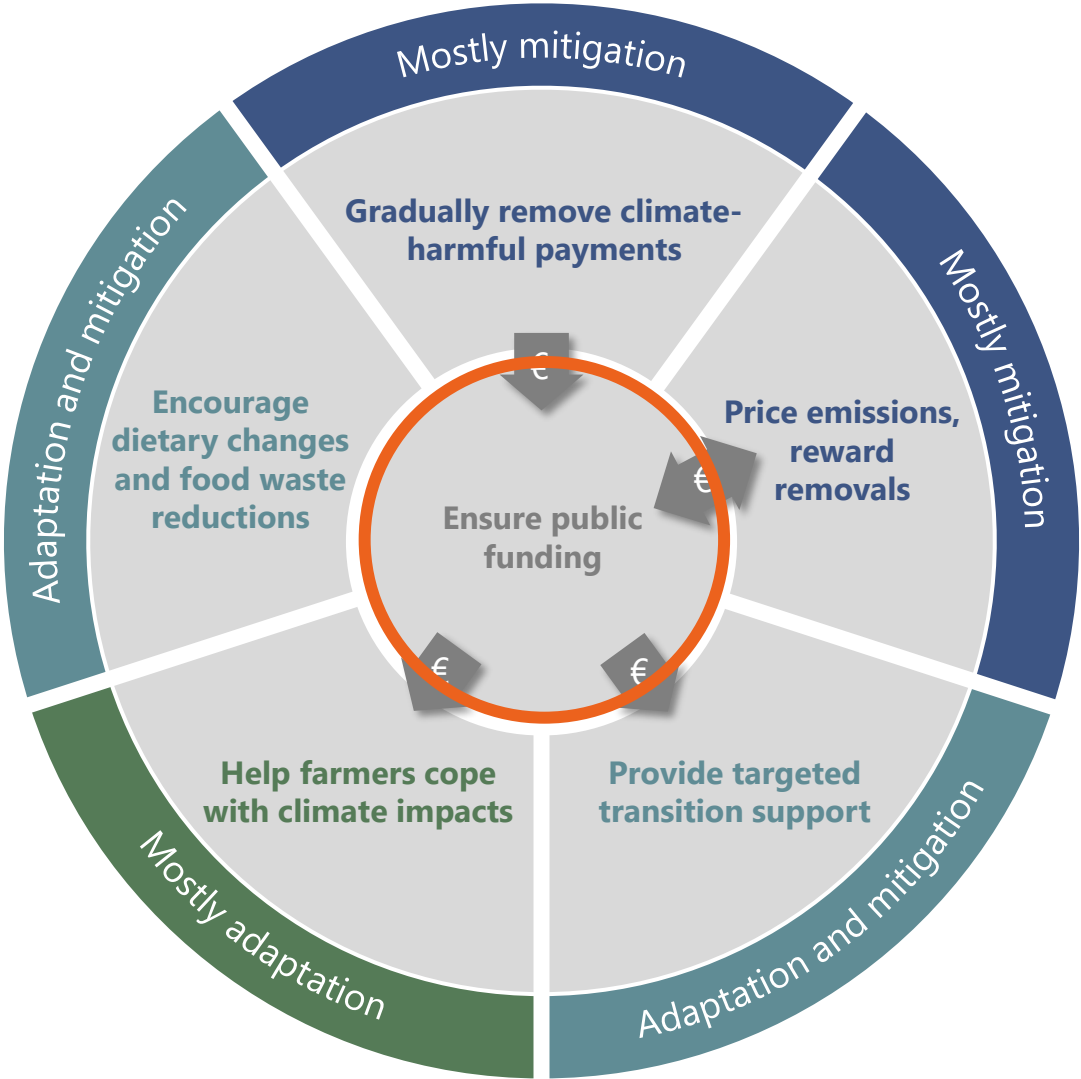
Mostly mitigation

Gradually remove climate-harmful payments

Mostly mitigation

Price emissions, reward removals

Adaptation and mitigation

Encourage dietary changes and food waste reductions

Ensure public funding

€

€

€

€

Help farmers cope with climate impacts

Provide targeted transition support

Mostly adaptation

Adaptation and mitigation